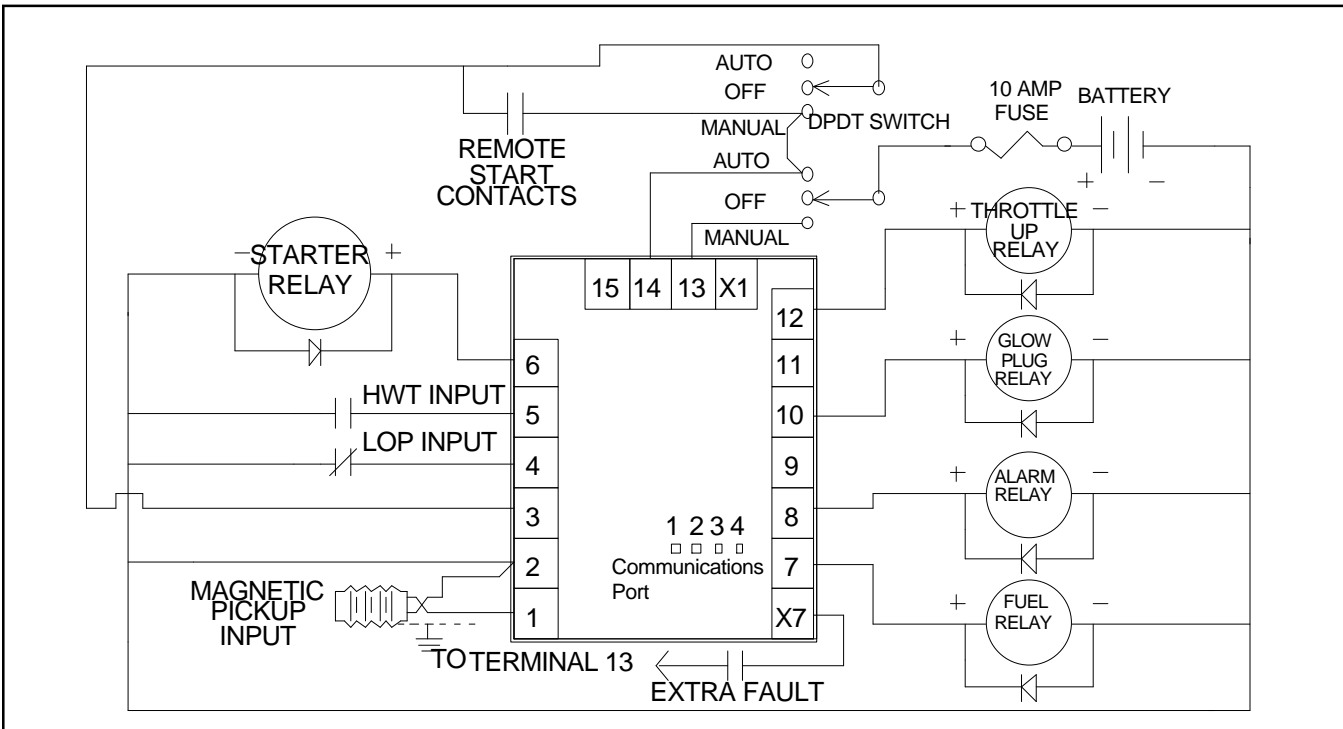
AUTO
OFF
MANUAL
DPDT SWITCH
10 AMP FUSE
BATTERY
+
−
REMOTE START CONTACTS
AUTO
OFF
MANUAL
+ THROTTLE UP RELAY −
− STARTER RELAY +
15
14
13
X1
12
11
10
9
8
7
X7
6
5
4
3
2
1
+ GLOW PLUG RELAY −
HWT INPUT
LOP INPUT
+ ALARM RELAY −
1 2 3 4
Communications Port
MAGNETIC PICKUP INPUT
+ FUEL RELAY −
TO TERMINAL 13
EXTRA FAULT